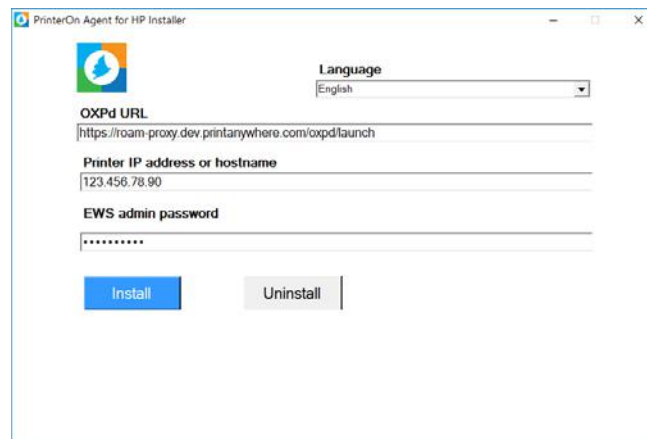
PrinterOn Agent for HP Installer

Language

English

OXPd URL

https://roam-proxy.dev.printanywhere.com/oxpd/launch

Printer IP address or hostname

123.456.78.90

EWS admin password

••••••••••

Install

Uninstall